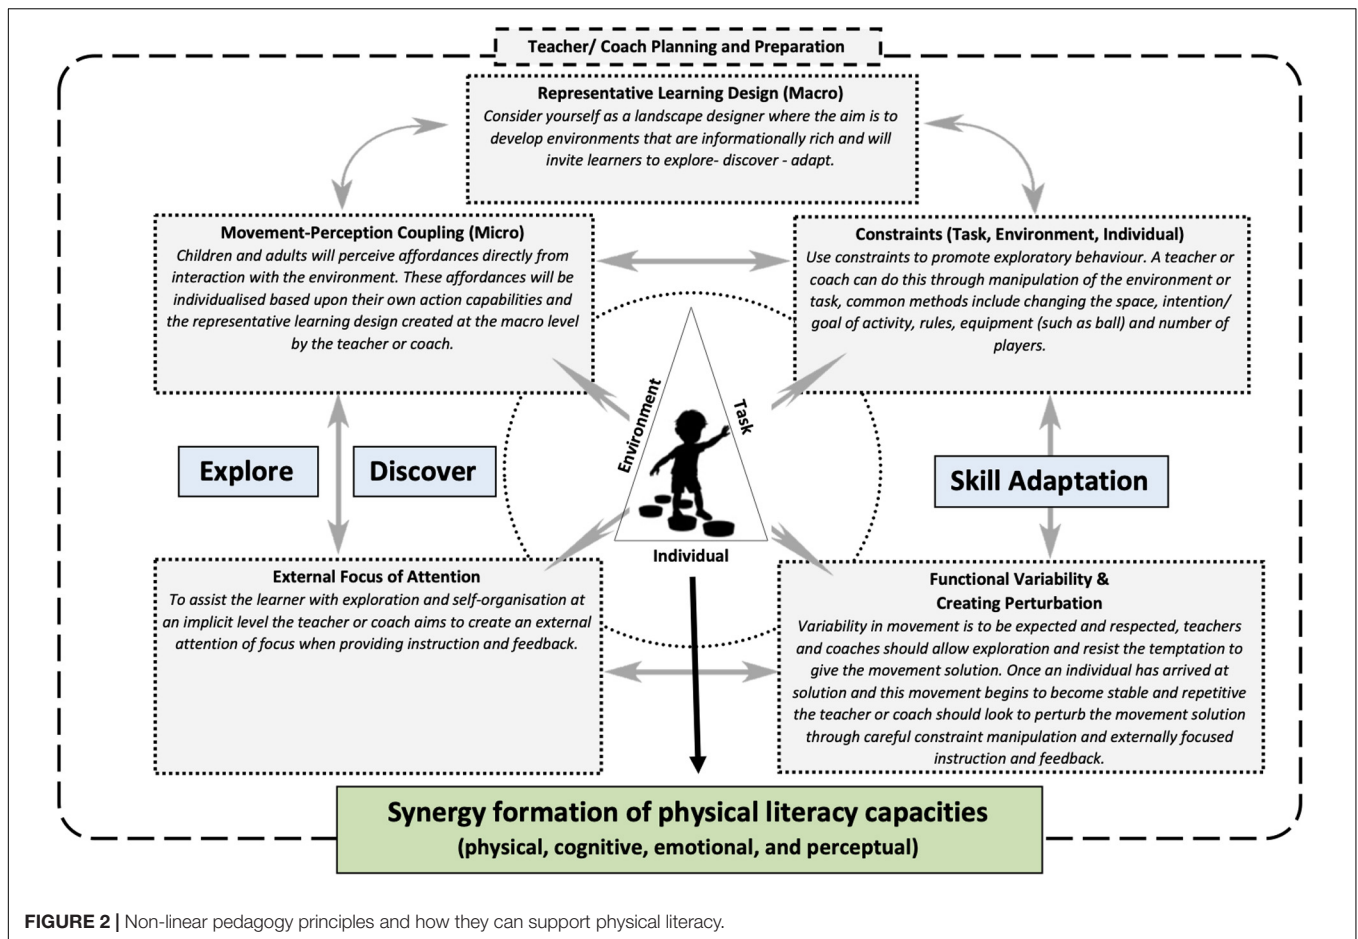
Teacher/ Coach Planning and Preparation

Representative Learning Design (Macro)
Consider yourself as a landscape designer where the aim is to develop environments that are informationally rich and will invite learners to explore- discover - adapt.

Movement-Perception Coupling (Micro)
Children and adults will perceive affordances directly from interaction with the environment. These affordances will be individualised based upon their own action capabilities and the representative learning design created at the macro level by the teacher or coach.

Constraints (Task, Environment, Individual)
Use constraints to promote exploratory behaviour. A teacher or coach can do this through manipulation of the environment or task, common methods include changing the space, intention/ goal of activity, rules, equipment (such as ball) and number of players.

Environment

Task

Individual

Explore

Discover

Skill Adaptation

External Focus of Attention
To assist the learner with exploration and self-organisation at an implicit level the teacher or coach aims to create an external attention of focus when providing instruction and feedback.

Functional Variability & Creating Perturbation
Variability in movement is to be expected and respected, teachers and coaches should allow exploration and resist the temptation to give the movement solution. Once an individual has arrived at solution and this movement begins to become stable and repetitive the teacher or coach should look to perturb the movement solution through careful constraint manipulation and externally focused instruction and feedback.

Synergy formation of physical literacy capacities
(physical, cognitive, emotional, and perceptual)

FIGURE 2 | Non-linear pedagogy principles and how they can support physical literacy.